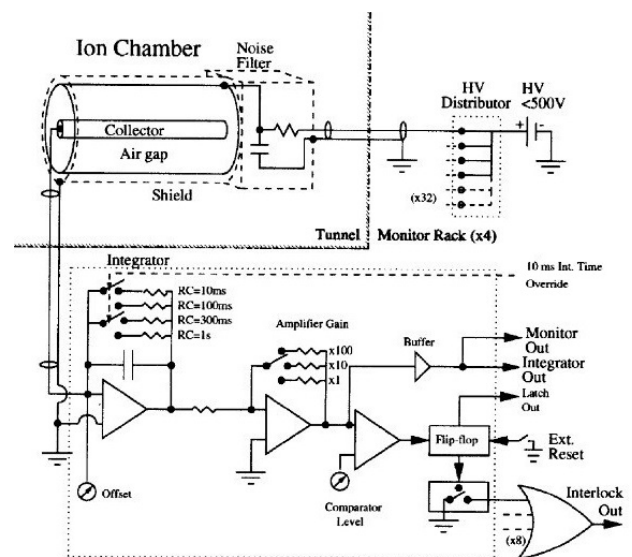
Ion Chamber

Noise Filter

Collector

Air gap

Shield

HV Distributor

HV <500V

(x32)

Tunnel

Monitor Rack (x4)

Integrator

RC=10ms

RC=100ms

RC=300ms

RC=1s

10 ms Int. Time Override

Amplifier Gain

x100

x10

x1

Buffer

Monitor Out

Integrator Out

Latch Out

Flip-flop

Ext. Reset

Offset

Comparator Level

Interlock Out

(x8)